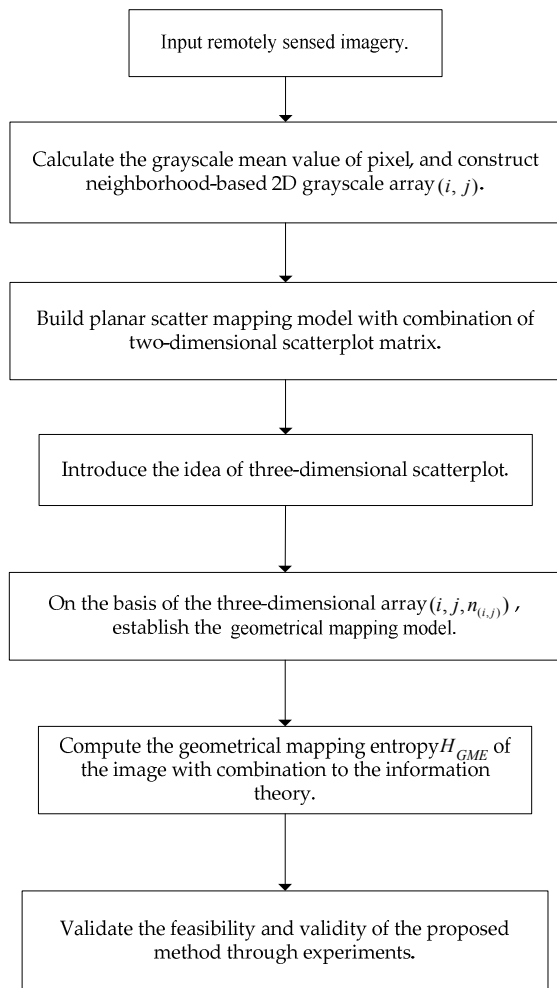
Input remotely sensed imagery.

Calculate the grayscale mean value of pixel, and construct neighborhood-based 2D grayscale array $(i, j)$.

Build planar scatter mapping model with combination of two-dimensional scatterplot matrix.

Introduce the idea of three-dimensional scatterplot.

On the basis of the three-dimensional array $(i, j, n_{(i,j)})$, establish the geometrical mapping model.

Compute the geometrical mapping entropy $H_{GME}$ of the image with combination to the information theory.

Validate the feasibility and validity of the proposed method through experiments.